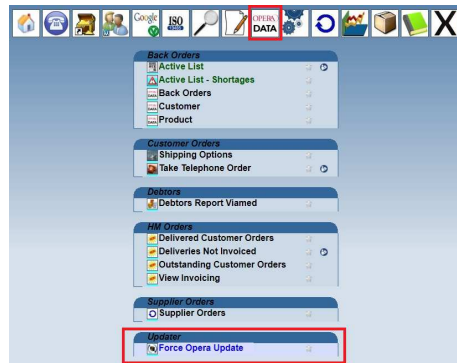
Google ISO OPERA DATA X

Back Orders
Active List
Active List - Shortages
Back Orders
Customer
Product

Customer Orders
Shipping Options
Take Telephone Order

Debtors
Debtors Report Viamed

HM Orders
Delivered Customer Orders
Deliveries Not Invoiced
Outstanding Customer Orders
View Invoicing

Supplier Orders
Supplier Orders

Updater
Force Opera Update